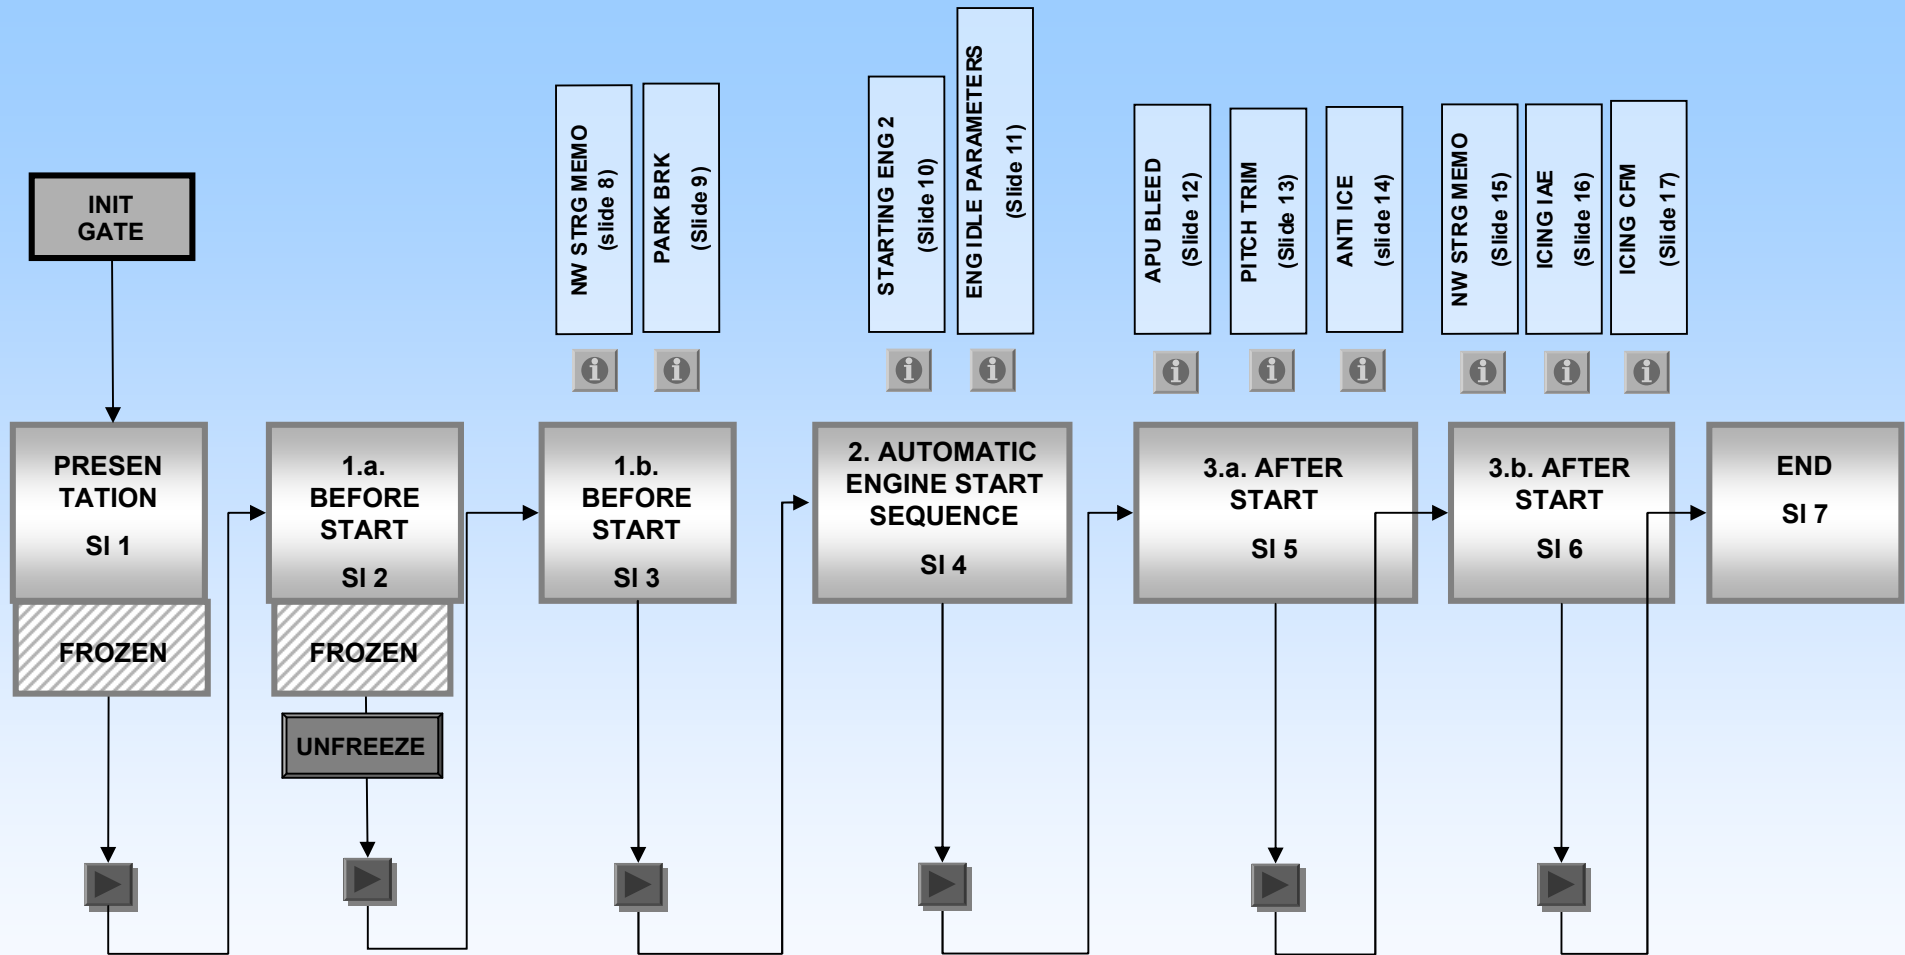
INIT GATE

NW STRG MEMO (slide 8)

PARK BRK (Slide 9)

STARTING ENG 2 (Slide 10)

ENG IDLE PARAMETERS (Slide 11)

APU BLEED (Slide 12)

PITCH TRIM (Slide 13)

ANTI ICE (slide 14)

NW STRG MEMO (Slide 15)

ICING IAE (Slide 16)

ICING CFM (Slide 17)

PRESEN TATION SI 1

FROZEN

1.a. BEFORE START SI 2

FROZEN

UNFREEZE

1.b. BEFORE START SI 3

2. AUTOMATIC ENGINE START SEQUENCE SI 4

3.a. AFTER START SI 5

3.b. AFTER START SI 6

END SI 7